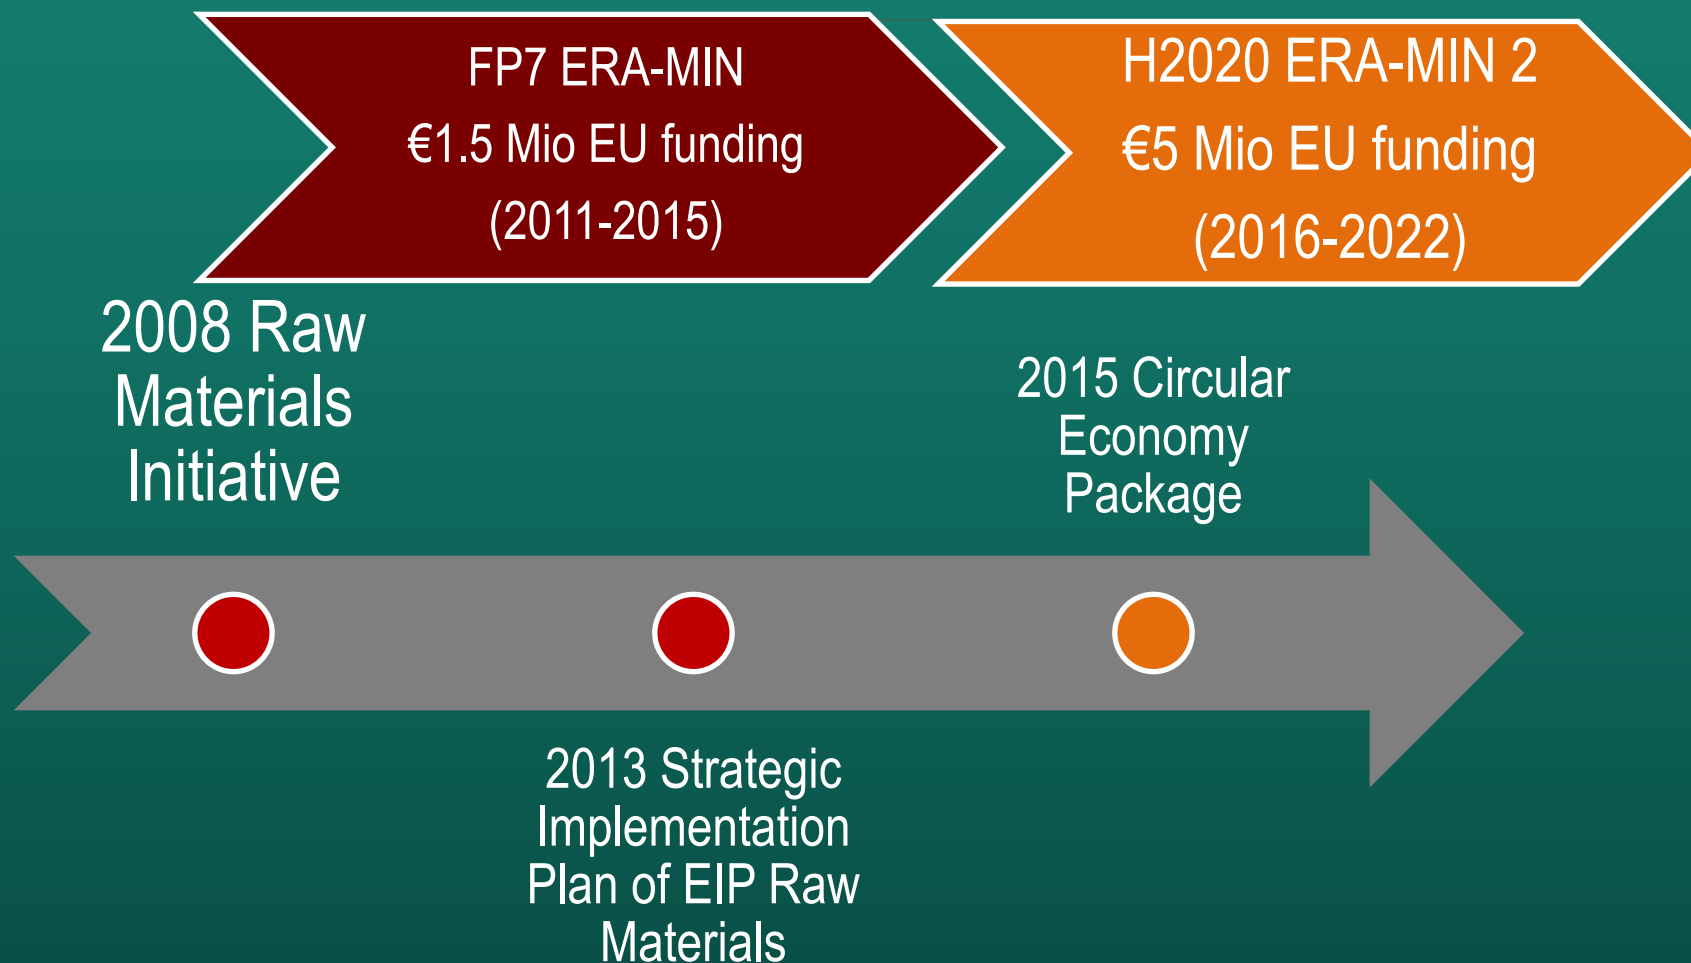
FP7 ERA-MIN
€1.5 Mio EU funding
(2011-2015)

H2020 ERA-MIN 2
€5 Mio EU funding
(2016-2022)

2008 Raw Materials Initiative

2015 Circular Economy Package

2013 Strategic Implementation Plan of EIP Raw Materials